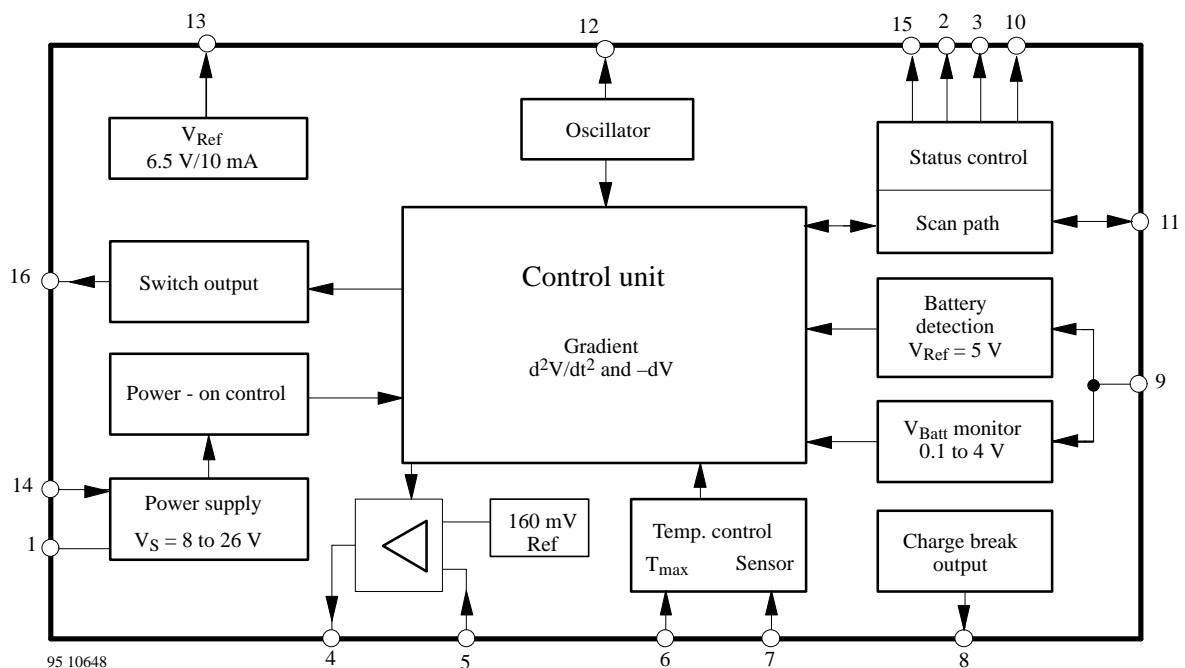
13

12

15 2 3 10

$V_{Ref}$
6.5 V/10 mA

Oscillator

Status control

Scan path

11

16

Switch output

Control unit

Gradient
$d^2V/dt^2$ and $-dV$

Battery detection
$V_{Ref} = 5$ V

9

Power - on control

$V_{Batt}$ monitor
0.1 to 4 V

14

Power supply

$V_S = 8$ to 26 V

1

160 mV
Ref

Temp. control
$T_{max}$ Sensor

Charge break output

95 10648

4

5

6

7

8